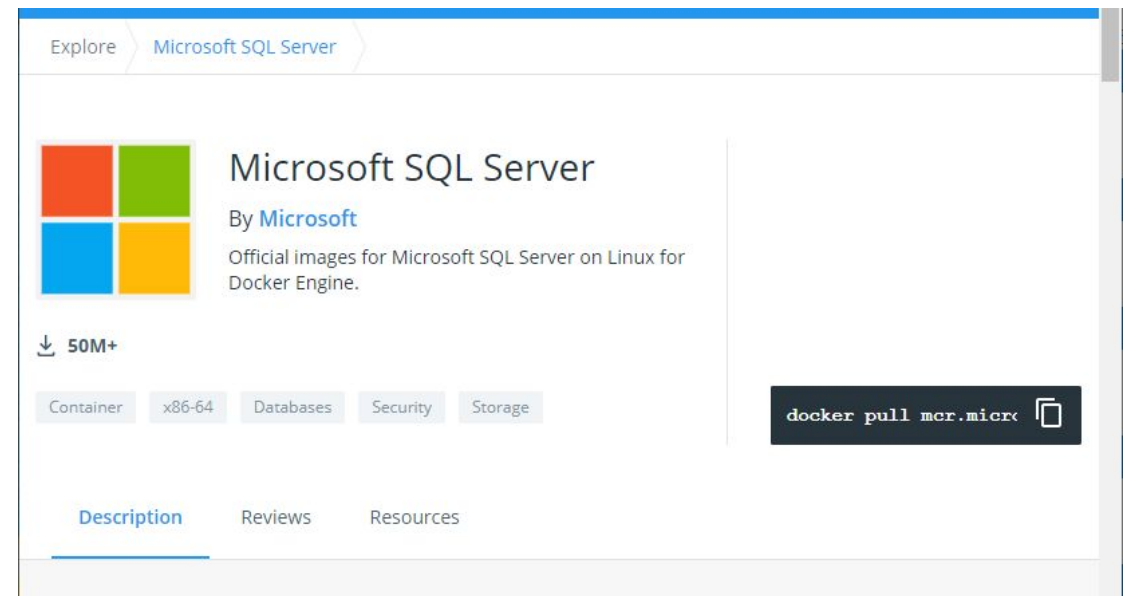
Explore Microsoft SQL Server

Microsoft SQL Server

By Microsoft

Official images for Microsoft SQL Server on Linux for Docker Engine.

50M+

Container x86-64 Databases Security Storage

docker pull mcr.micrc

Description Reviews Resources